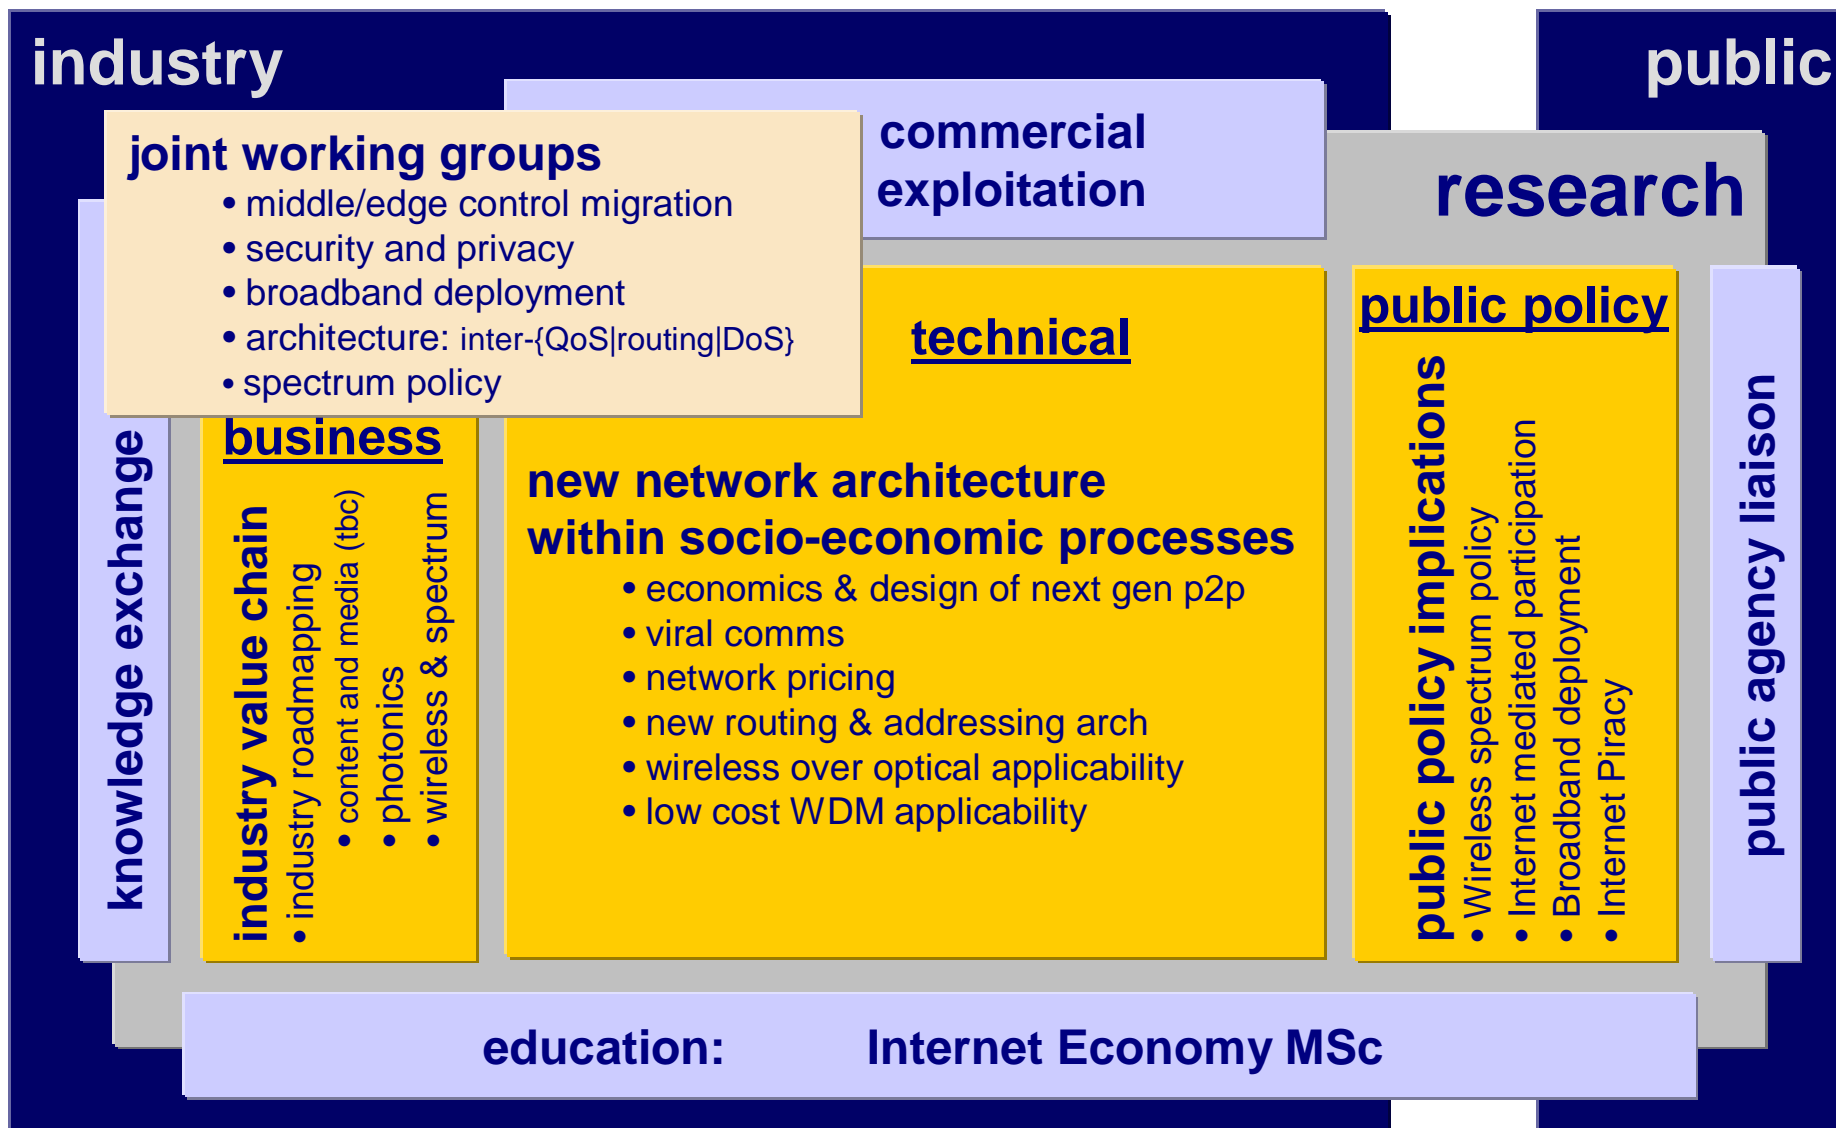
industry

public

joint working groups
• middle/edge control migration
• security and privacy
• broadband deployment
• architecture: inter-{QoS|routing|DoS}
• spectrum policy

commercial exploitation

research

knowledge exchange

business

industry value chain
• industry roadmapping
• content and media (tbc)
• photonics
• wireless & spectrum

technical

new network architecture within socio-economic processes
• economics & design of next gen p2p
• viral comms
• network pricing
• new routing & addressing arch
• wireless over optical applicability
• low cost WDM applicability

public policy

public policy implications
• Wireless spectrum policy
• Internet mediated participation
• Broadband deployment
• Internet Piracy

public agency liaison

education: Internet Economy MSc